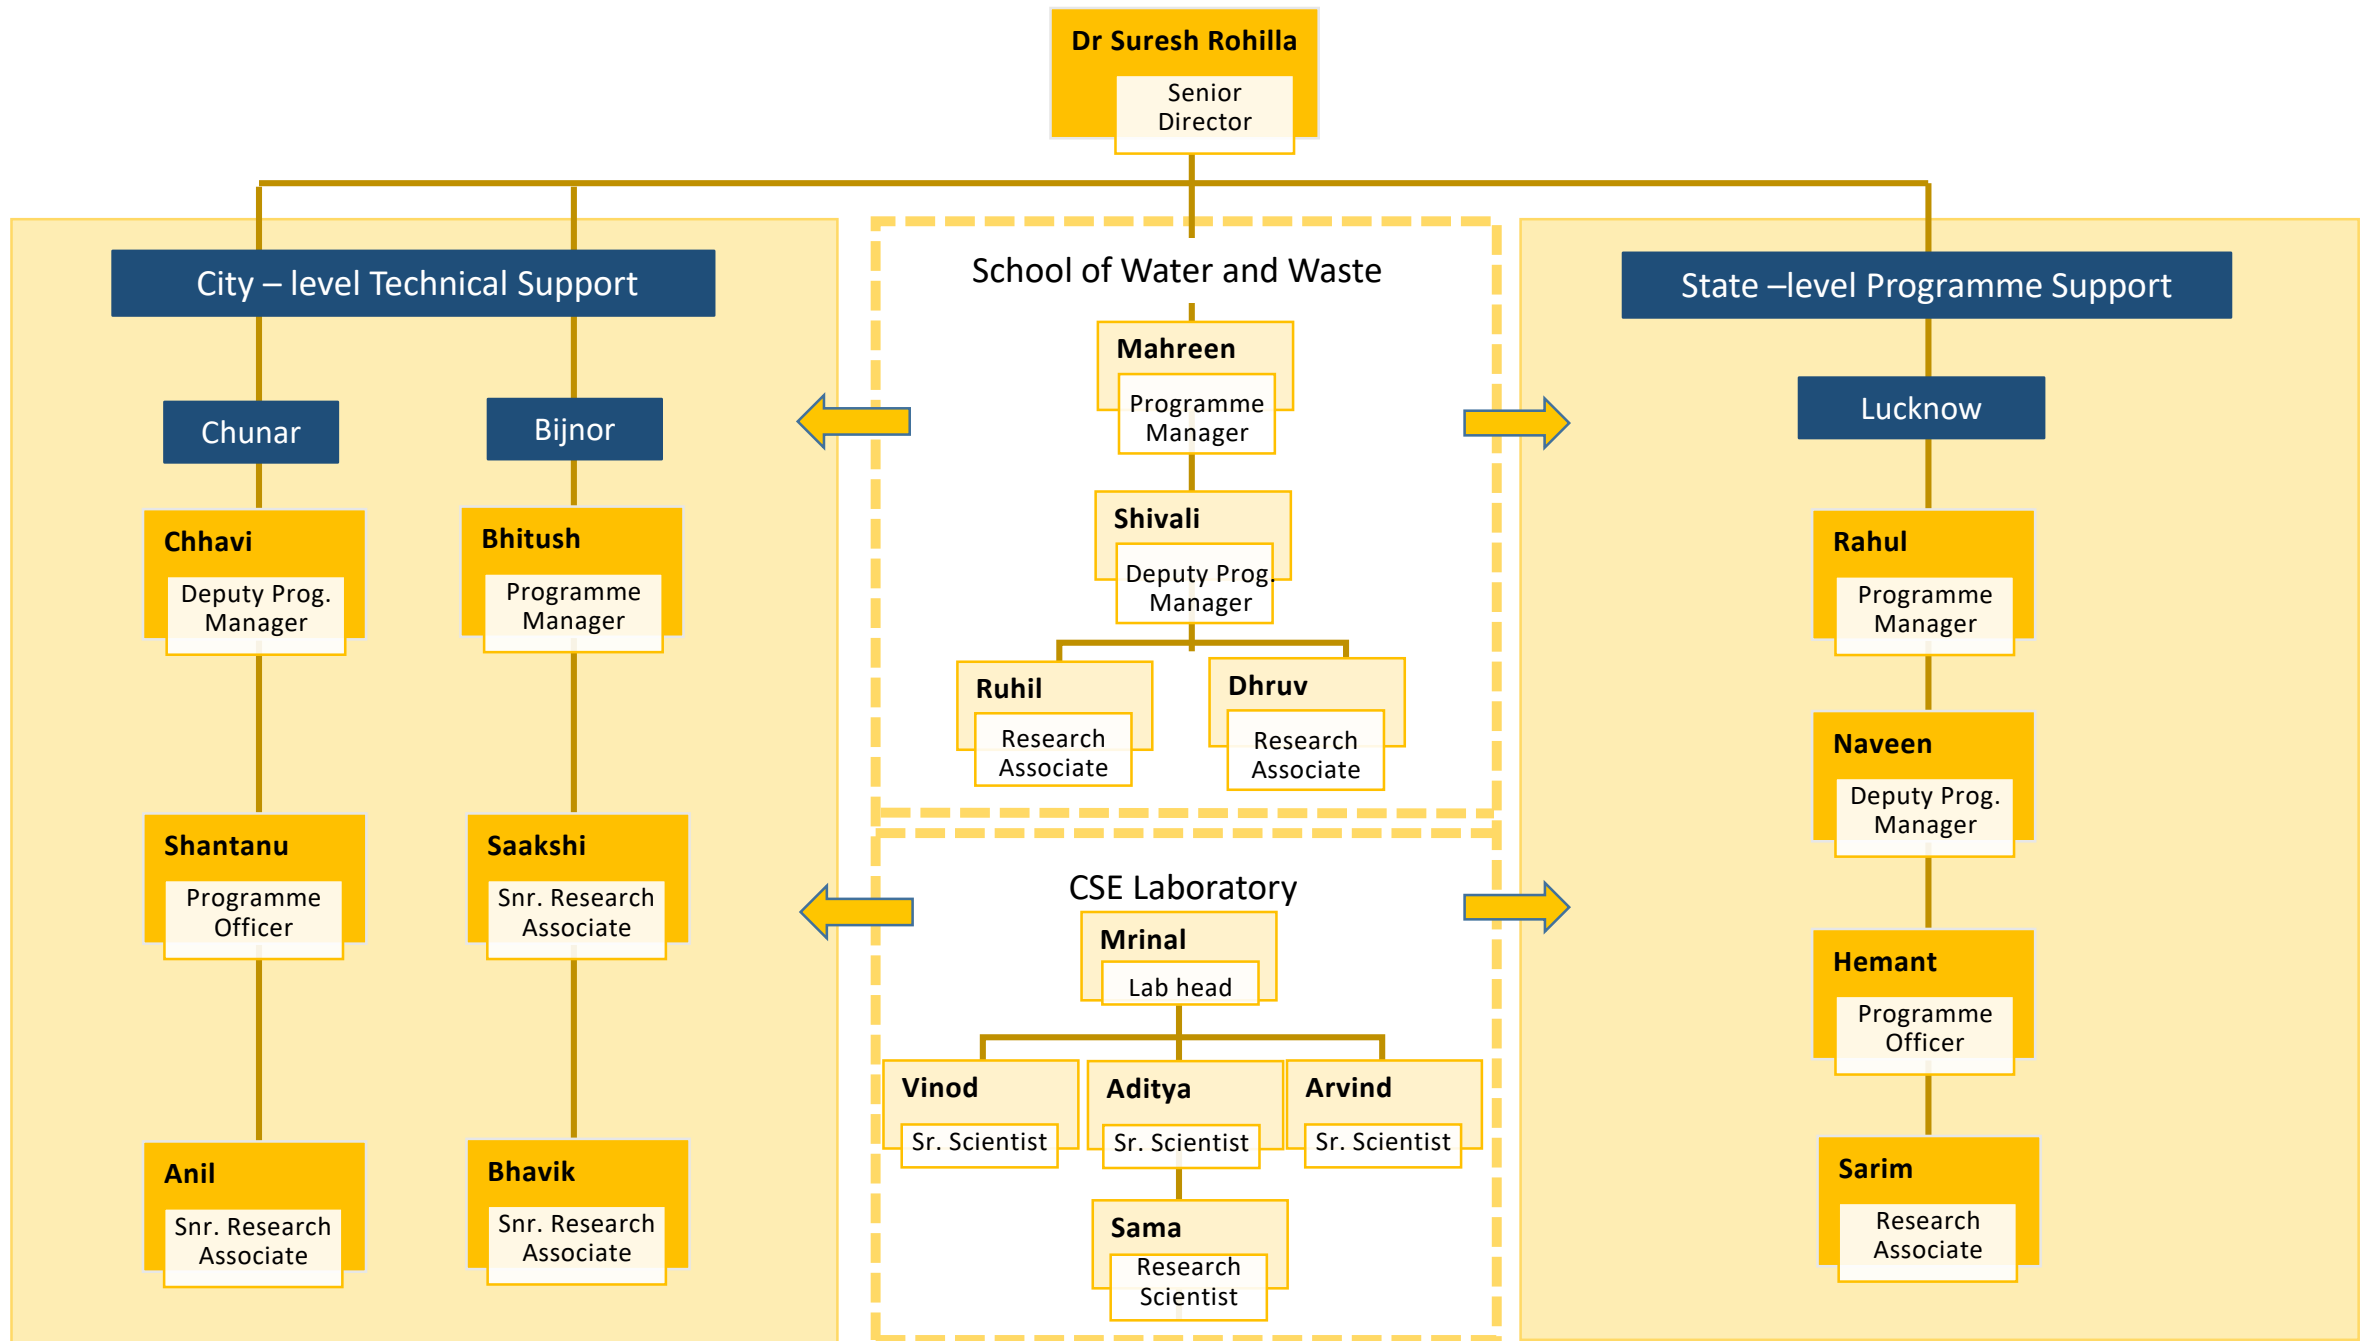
Dr Suresh Rohilla
Senior Director

City – level Technical Support

Chunar

Chhavi
Deputy Prog. Manager

Shantanu
Programme Officer

Anil
Snr. Research Associate

Bijnor

Bhitush
Programme Manager

Saakshi
Snr. Research Associate

Bhavik
Snr. Research Associate

School of Water and Waste

Mahreen
Programme Manager

Shivali
Deputy Prog. Manager

Ruhil
Research Associate

Dhruv
Research Associate

CSE Laboratory

Mrinal
Lab head

Vinod
Sr. Scientist

Aditya
Sr. Scientist

Arvind
Sr. Scientist

Sama
Research Scientist

State –level Programme Support

Lucknow

Rahul
Programme Manager

Naveen
Deputy Prog. Manager

Hemant
Programme Officer

Sarim
Research Associate